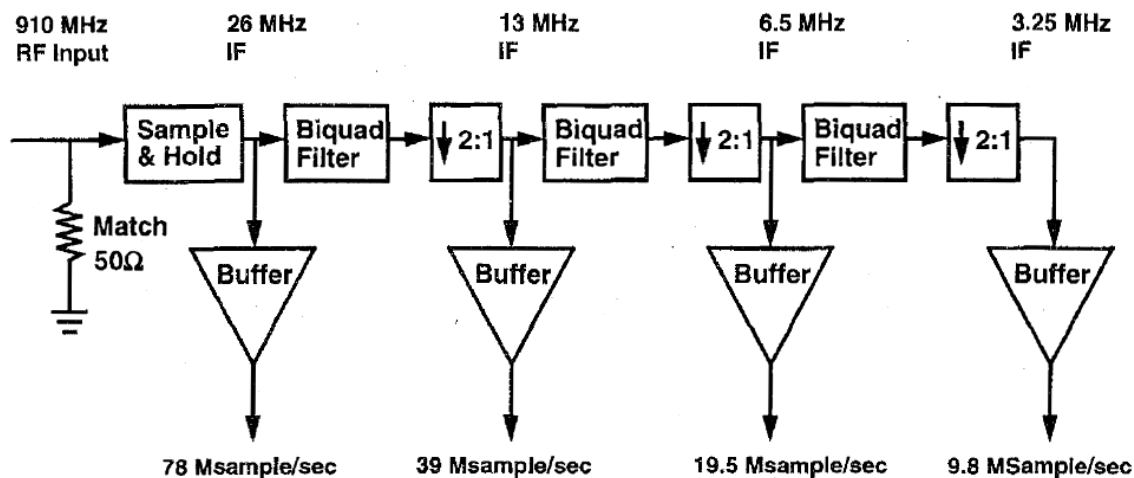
910 MHz
RF Input

26 MHz
IF

13 MHz
IF

6.5 MHz
IF

3.25 MHz
IF

Sample & Hold

Biquad Filter

↓ 2:1

Biquad Filter

↓ 2:1

Biquad Filter

↓ 2:1

Match
50Ω

Buffer

Buffer

Buffer

Buffer

78 Msample/sec

39 Msample/sec

19.5 Msample/sec

9.8 MSample/sec